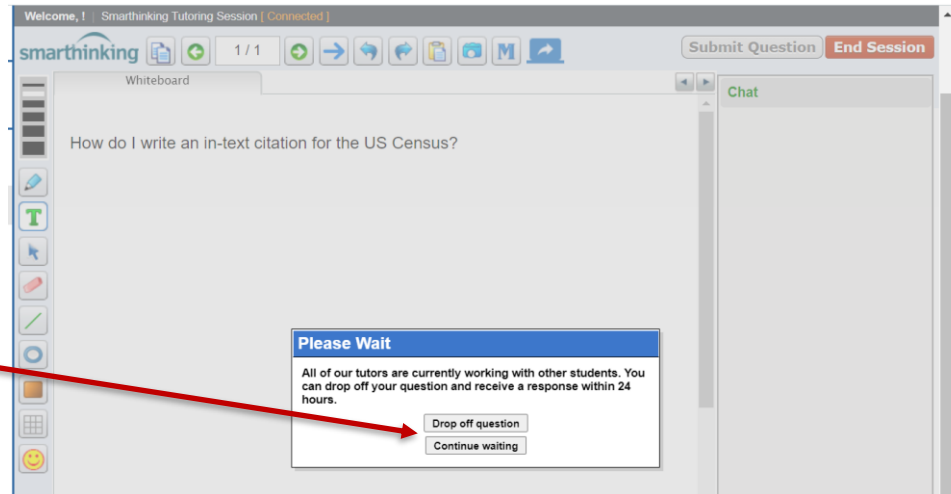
Welcome, ! | Smarthinking Tutoring Session [ Connected ]

smarthinking

1 / 1

M

Submit Question

End Session

Whiteboard

Chat

How do I write an in-text citation for the US Census?

Please Wait

All of our tutors are currently working with other students. You can drop off your question and receive a response within 24 hours.

Drop off question

Continue waiting